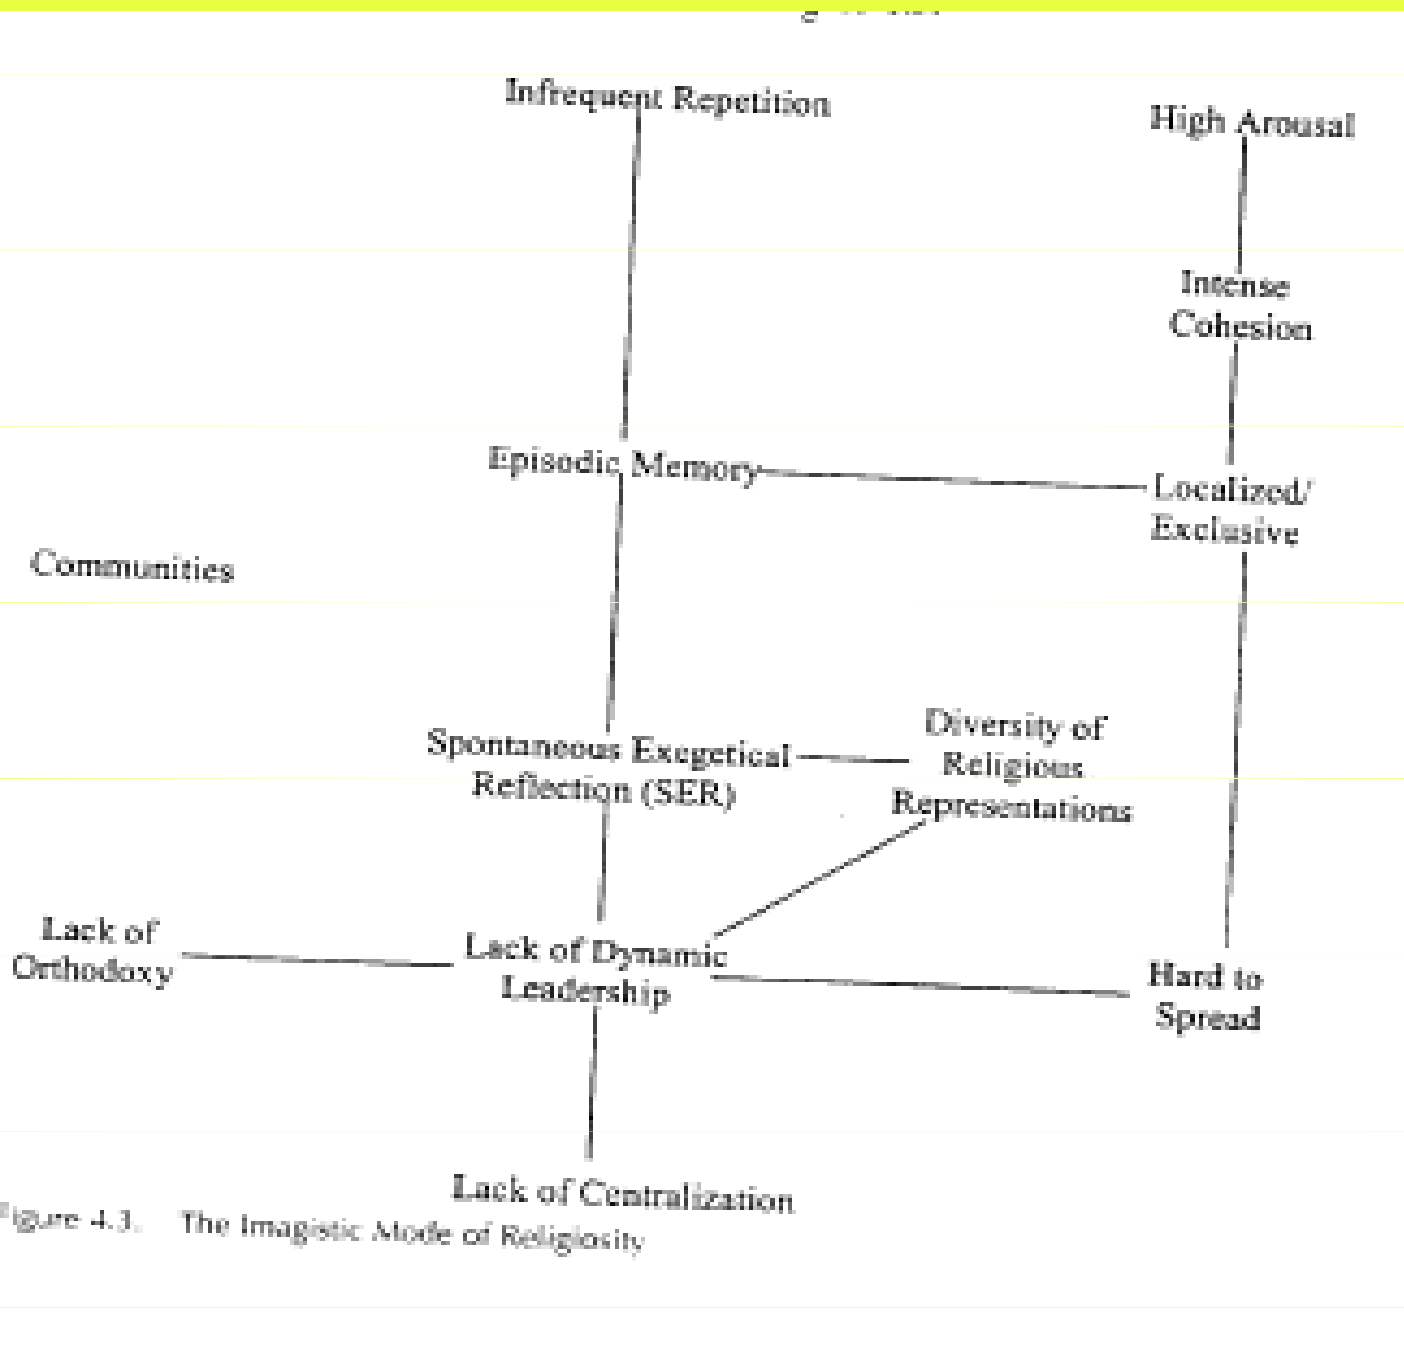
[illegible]

Infrequent Repetition

High Arousal

Intense Cohesion

Episodic Memory

Localized/ Exclusive

Communities

Spontaneous Exegetical Reflection (SER)

Diversity of Religious Representations

Lack of Orthodoxy

Lack of Dynamic Leadership

Hard to Spread

Lack of Centralization

Figure 4.3. The Imagistic Mode of Religiosity